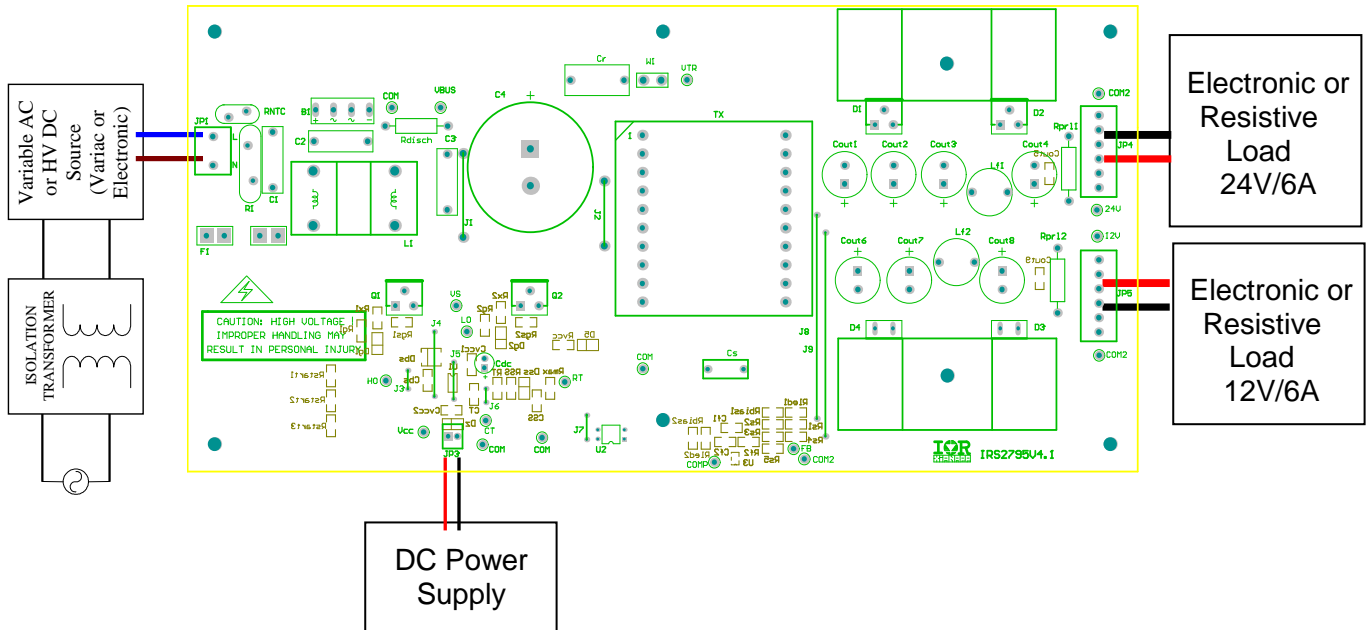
Variable AC or HV DC Source (Variac or Electronic)

ISOLATION TRANSFORMER

JP1
L
N
RNTC
RI
C1
F1
B1
C2
COM
VBUS
Rdisch
C3
L1
J1
C4
+
Cr
WI
VTR
TX
1
J2
DI
D2
COM2
Rprl1
JP4
Cout1
Cout2
Cout3
Lf1
Cout4
Cout5
24V
12V
Cout6
Cout7
Lf2
Cout8
Rpr12
Cout9
JP5
COM2
D4
D3
J8
J9
Cs
COM
Q1
Q2
VS
LO
Rg1
Rg2
Rx1
Rx2
Dg1
Dg2
Rvcc
D5
CAUTION: HIGH VOLTAGE
IMPROPER HANDLING MAY
RESULT IN PERSONAL INJURY
J4
J5
Dbs
Cbs
HO
J3
Rstart1
Rstart2
Rstart3
Cdc
Cvcc1
Rmax
Dss
Rss
RT
CT
J6
CSS
Cvcc2
Vcc
JP3
D2
COM
COM
J7
U2
Rbias1
Rbias2
C11
C12
Rled1
Rled2
Rs1
Rs2
Rs3
Rs4
Rs5
R12
U3
FB
COMP
COM2
IOR
IRS2795V4.1

Electronic or Resistive Load 24V/6A

Electronic or Resistive Load 12V/6A

DC Power Supply